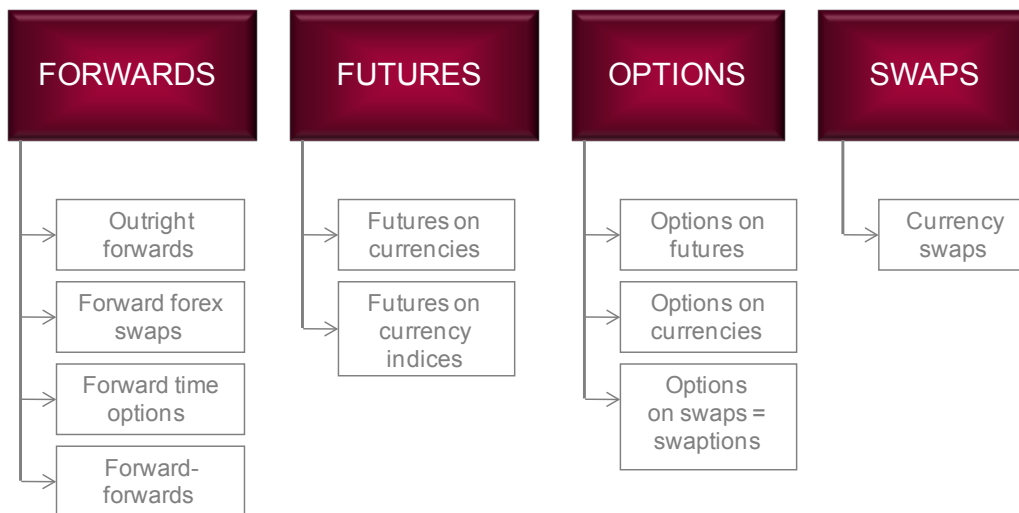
FORWARDS

Outright forwards

Forward forex swaps

Forward time options

Forward-forwards

FUTURES

Futures on currencies

Futures on currency indices

OPTIONS

Options on futures

Options on currencies

Options on swaps = swaptions

SWAPS

Currency swaps